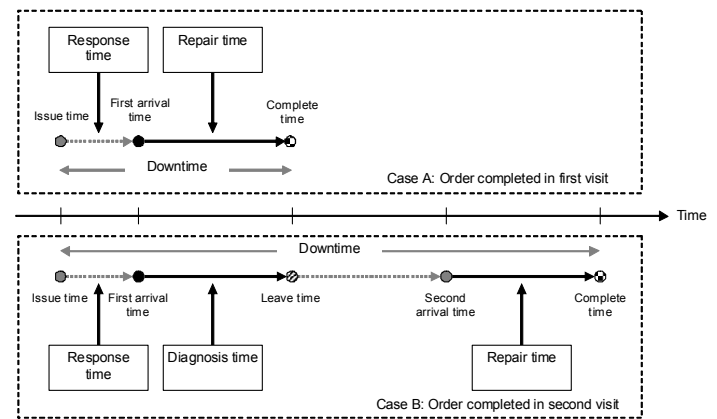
Response time

Repair time

Issue time

First arrival time

Complete time

Downtime

Case A: Order completed in first visit

Time

Downtime

Issue time

First arrival time

Leave time

Second arrival time

Complete time

Response time

Diagnosis time

Repair time

Case B: Order completed in second visit